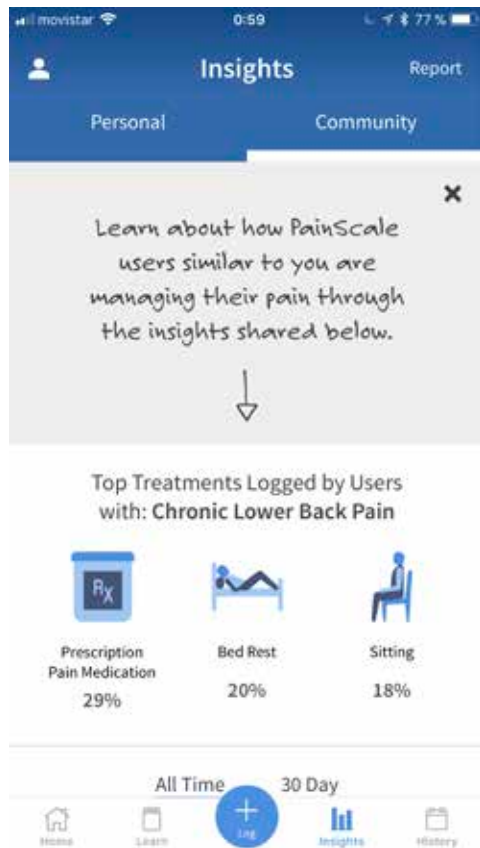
movistar 0:59 77 %

Insights Report

Personal Community

×

Learn about how PainScale users similar to you are managing their pain through the insights shared below.

Top Treatments Logged by Users with: Chronic Lower Back Pain

RX

Prescription Pain Medication
29%

Bed Rest
20%

Sitting
18%

All Time 30 Day

Home Learn Log Insights History